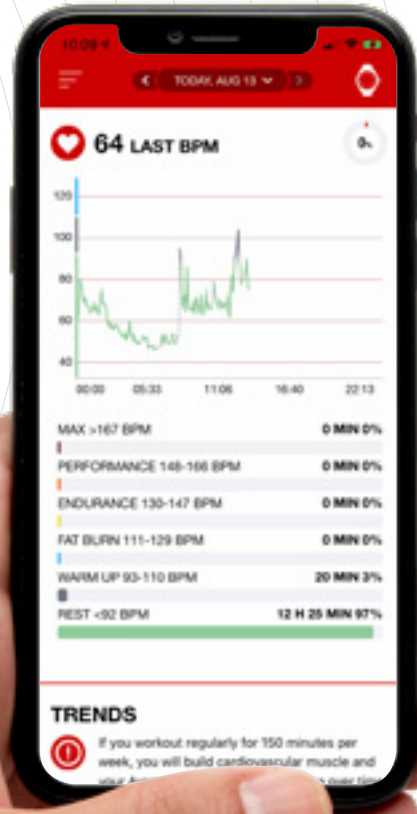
10:09

TODAY, AUG 13

64 LAST BPM

0%

120
100
80
60
40

00:00 05:33 11:06 16:40 22:13

MAX >167 BPM 0 MIN 0%
PERFORMANCE 148-166 BPM 0 MIN 0%
ENDURANCE 130-147 BPM 0 MIN 0%
FAT BURN 111-129 BPM 0 MIN 0%
WARM UP 93-110 BPM 20 MIN 3%
REST <92 BPM 12 H 25 MIN 97%

TRENDS

If you workout regularly for 150 minutes per week, you will build cardiovascular muscle and your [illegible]